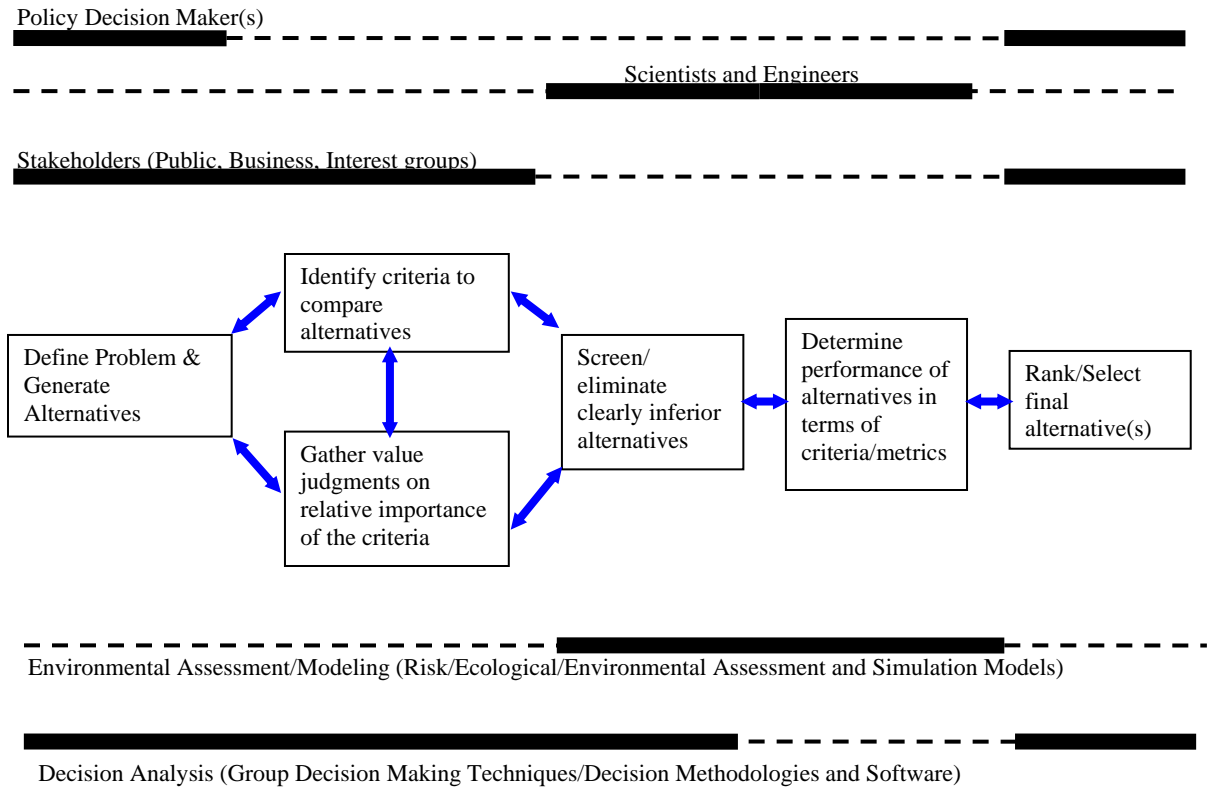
Policy Decision Maker(s)

Scientists and Engineers

Stakeholders (Public, Business, Interest groups)

Identify criteria to compare alternatives

Define Problem & Generate Alternatives

Gather value judgments on relative importance of the criteria

Screen/ eliminate clearly inferior alternatives

Determine performance of alternatives in terms of criteria/metrics

Rank/Select final alternative(s)

Environmental Assessment/Modeling (Risk/Ecological/Environmental Assessment and Simulation Models)

Decision Analysis (Group Decision Making Techniques/Decision Methodologies and Software)